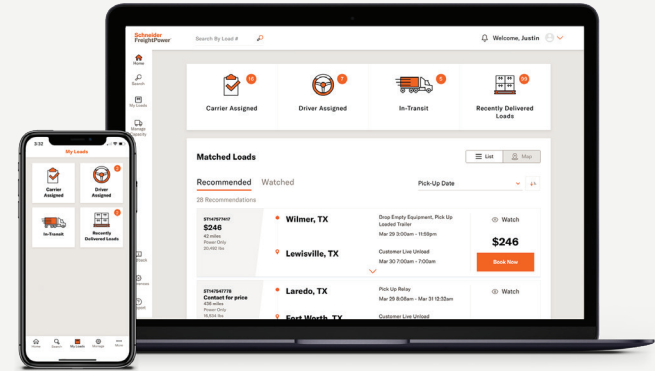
Schneider FreightPower

Search By Load #

Welcome, Justin

Home

Search

My Loads

Manage Capacity

10
Carrier Assigned

7
Driver Assigned

5
In-Transit

99
Recently Delivered Loads

Matched Loads

List

Map

Recommended

Watched

Pick-Up Date

28 Recommendations

ST147977417
$246
42 miles
Power Only
20,492 lbs

Wilmer, TX

Drop Empty Equipment, Pick Up Loaded Trailer
Mar 29 3:00am - 11:59pm

Lewisville, TX

Customer Live Unload
Mar 30 7:00am - 7:00am

Watch

$246

Book Now

ST147647778
Contact for price
436 miles
Power Only
19,584 lbs

Laredo, TX

Pick Up Relay
Mar 29 8:08am - Mar 31 12:32am

Fort Worth, TX

Customer Live Unload

Watch

3:32

My Loads

Carrier Assigned

Driver Assigned

In-Transit

Recently Delivered Loads

Home

Search

My Loads

Manage

More